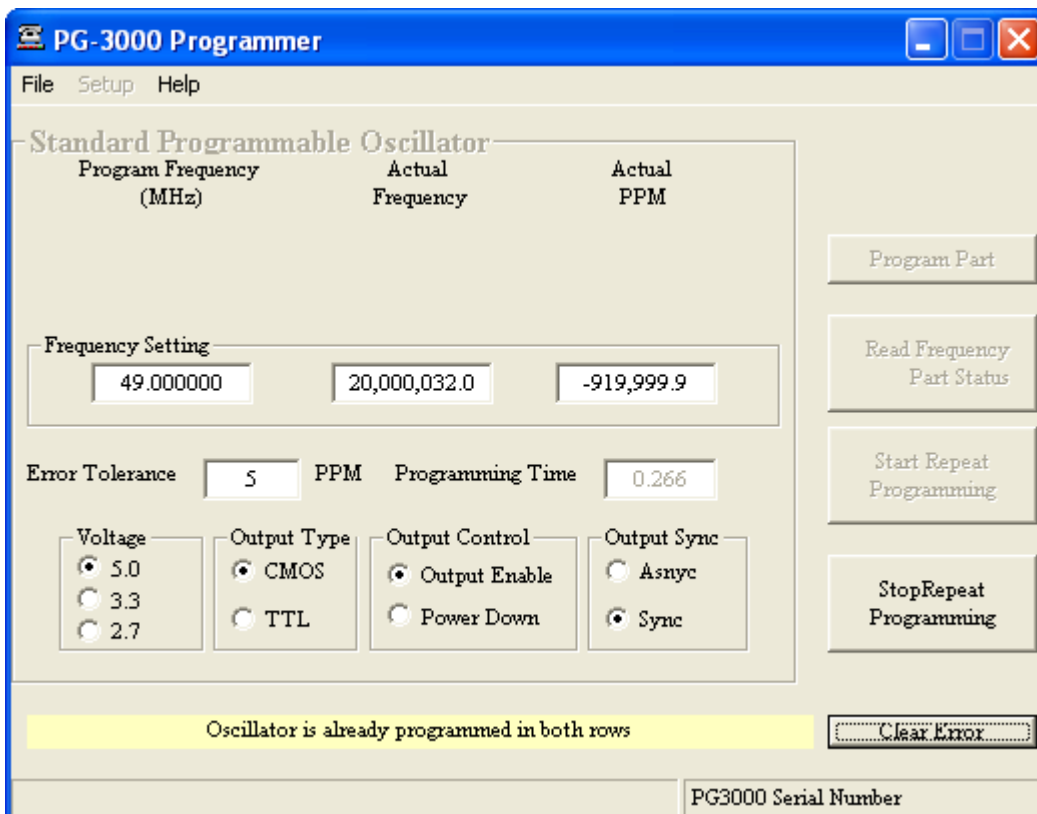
PG-3000 Programmer

File Setup Help

Standard Programmable Oscillator

Program Frequency (MHz)

Actual Frequency

Actual PPM

Program Part

Frequency Setting

49.000000

20,000,032.0

-919,999.9

Read Frequency Part Status

Error Tolerance 5 PPM

Programming Time 0.266

Start Repeat Programming

Voltage
5.0
3.3
2.7

Output Type
CMOS
TTL

Output Control
Output Enable
Power Down

Output Sync
Asnyc
Sync

StopRepeat Programming

Oscillator is already programmed in both rows

Clear Error

PG3000 Serial Number